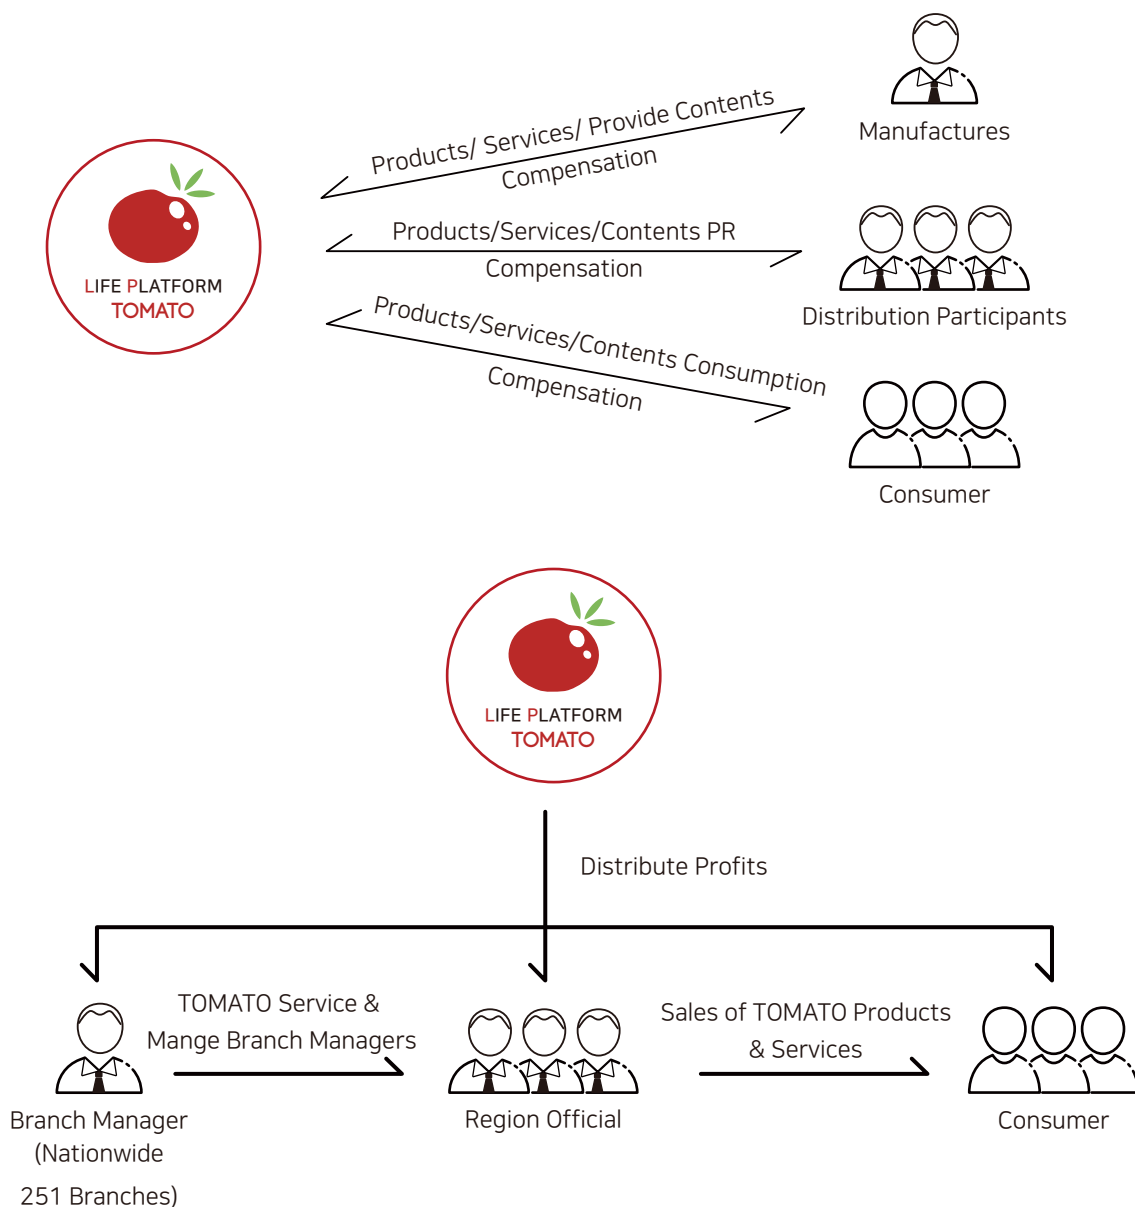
LIFE PLATFORM
TOMATO

Products/ Services/ Provide Contents
Compensation

Manufactures

Products/Services/Contents PR
Compensation

Distribution Participants

Products/Services/Contents Consumption
Compensation

Consumer

LIFE PLATFORM
TOMATO

Distribute Profits

TOMATO Service & Mange Branch Managers

Sales of TOMATO Products & Services

Branch Manager (Nationwide 251 Branches)

Region Official

Consumer